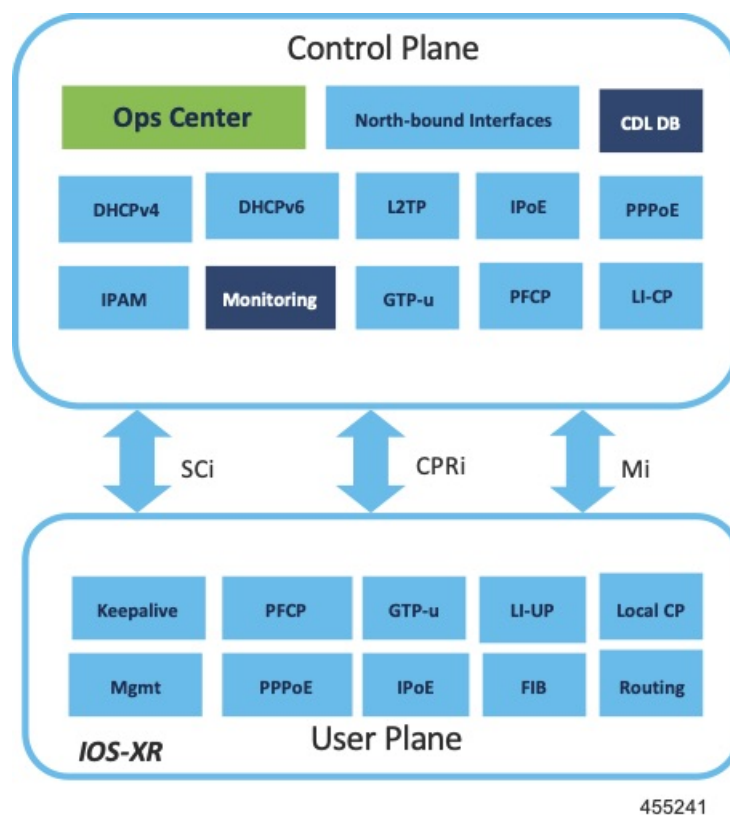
Control Plane

Ops Center

North-bound Interfaces

CDL DB

DHCPv4

DHCPv6

L2TP

IPoE

PPPoE

IPAM

Monitoring

GTP-u

PFCP

LI-CP

SCi

CPRi

Mi

Keepalive

PFCP

GTP-u

LI-UP

Local CP

Mgmt

PPPoE

IPoE

FIB

Routing

IOS-XR

User Plane

455241